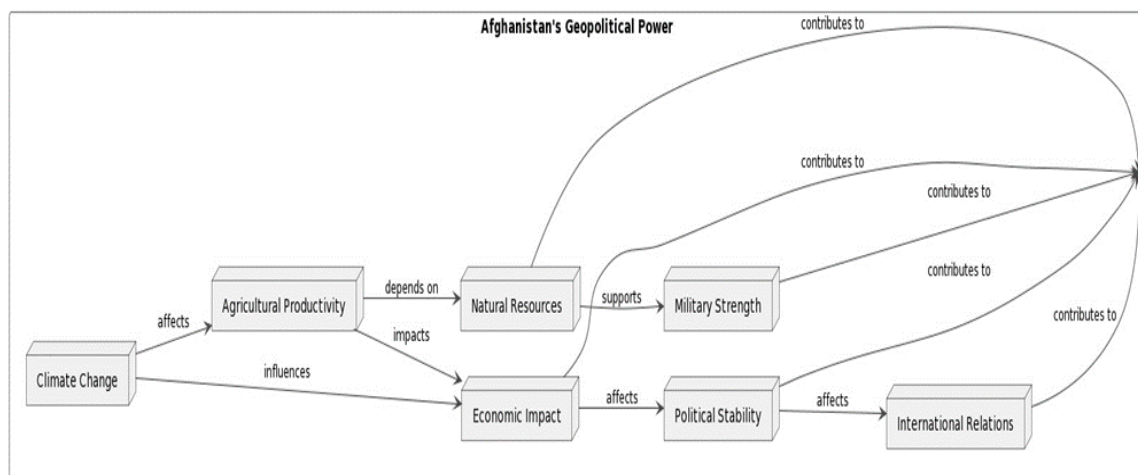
Afghanistan's Geopolitical Power

contributes to

contributes to

contributes to

contributes to

contributes to

Agricultural Productivity

depends on

Natural Resources

supports

Military Strength

affects

impacts

Climate Change

influences

Economic Impact

affects

Political Stability

affects

International Relations